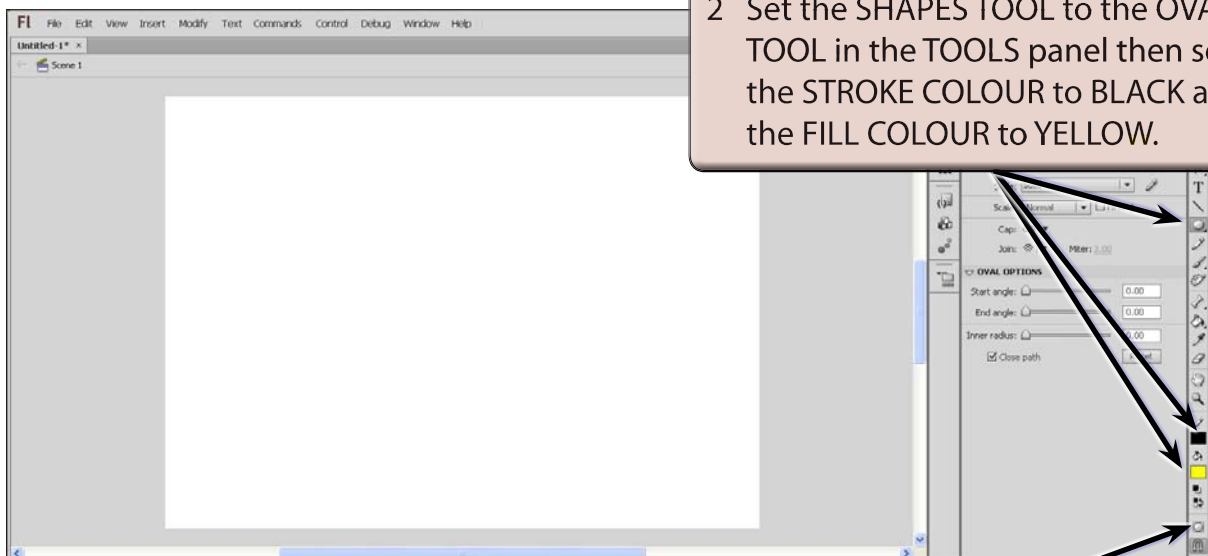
Fl File Edit View Insert Modify Text Commands Control Debug Window Help

Untitled-1* ×

Scene 1

2 Set the SHAPES TOOL to the OVA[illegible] TOOL in the TOOLS panel then se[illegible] the STROKE COLOUR to BLACK a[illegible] the FILL COLOUR to YELLOW.

Scale: Normal

Cap:

Join:

Miter: 3.00

OVAL OPTIONS

Start angle:

0.00

End angle:

0.00

Inner radius:

0.00

Close path

Reset